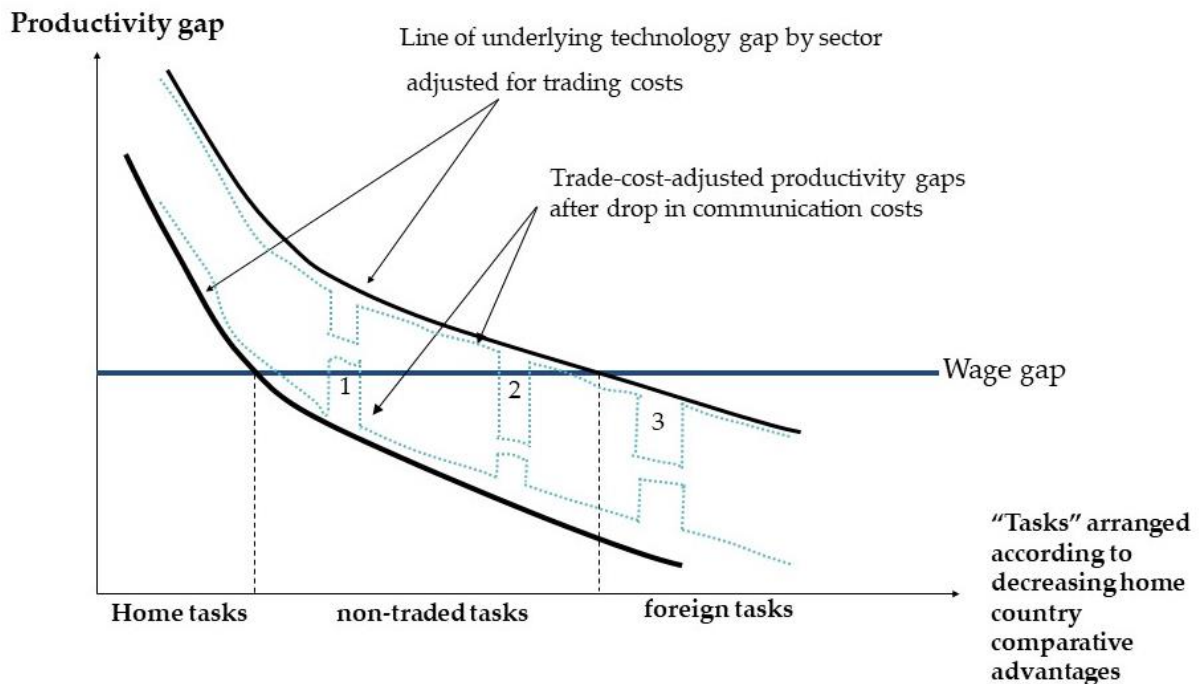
Productivity gap

Line of underlying technology gap by sector adjusted for trading costs

Trade-cost-adjusted productivity gaps after drop in communication costs

Wage gap

1

2

3

Home tasks

non-traded tasks

foreign tasks

"Tasks" arranged according to decreasing home country comparative advantages